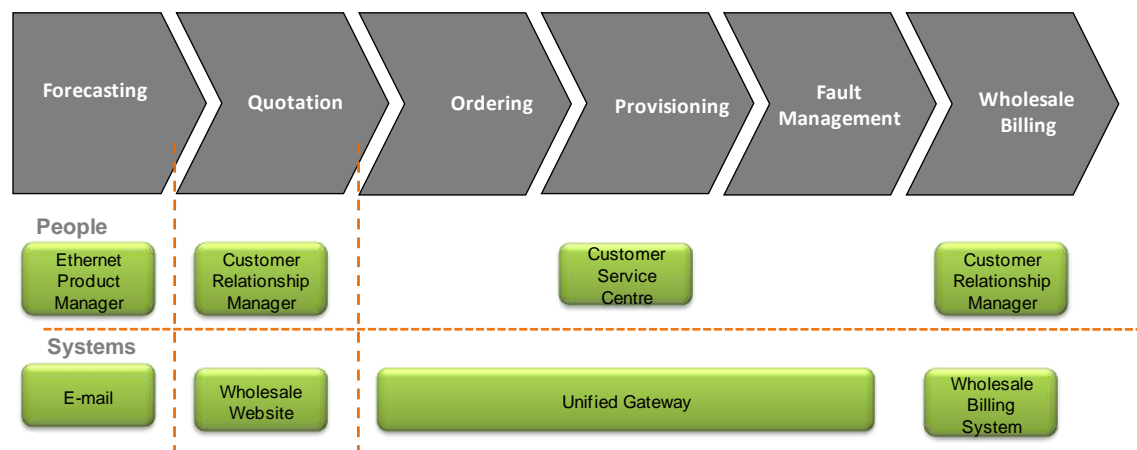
Forecasting

Quotation

Ordering

Provisioning

Fault Management

Wholesale Billing

People

Ethernet Product Manager

Customer Relationship Manager

Customer Service Centre

Customer Relationship Manager

Systems

E-mail

Wholesale Website

Unified Gateway

Wholesale Billing System